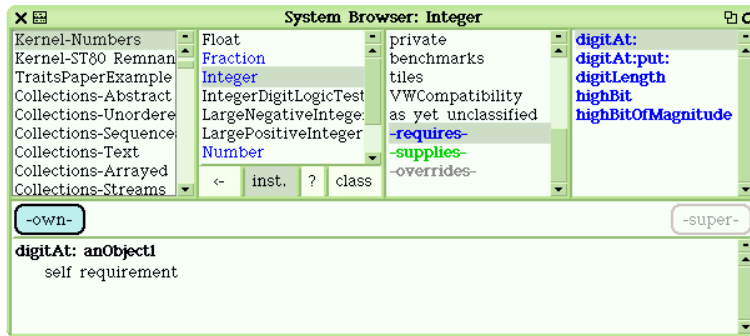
System Browser: Integer

Kernel-Numbers
Kernel-ST80 Remnan
TraitsPaperExample
Collections-Abstract
Collections-Unordere
Collections-Sequence
Collections-Text
Collections-Arrayed
Collections-Streams

Float
Fraction
Integer
IntegerDigitLogicTest
LargeNegativeIntege
LargePositiveInteger
Number

<- inst. ? class

private
benchmarks
tiles
VWCompatibility
as yet unclassified
-requires-
-supplies-
-overrides-

digitAt:
digitAt:put:
digitLength
highBit
highBitOfMagnitude

-own-
-super-

digitAt: anObject1
self requirement